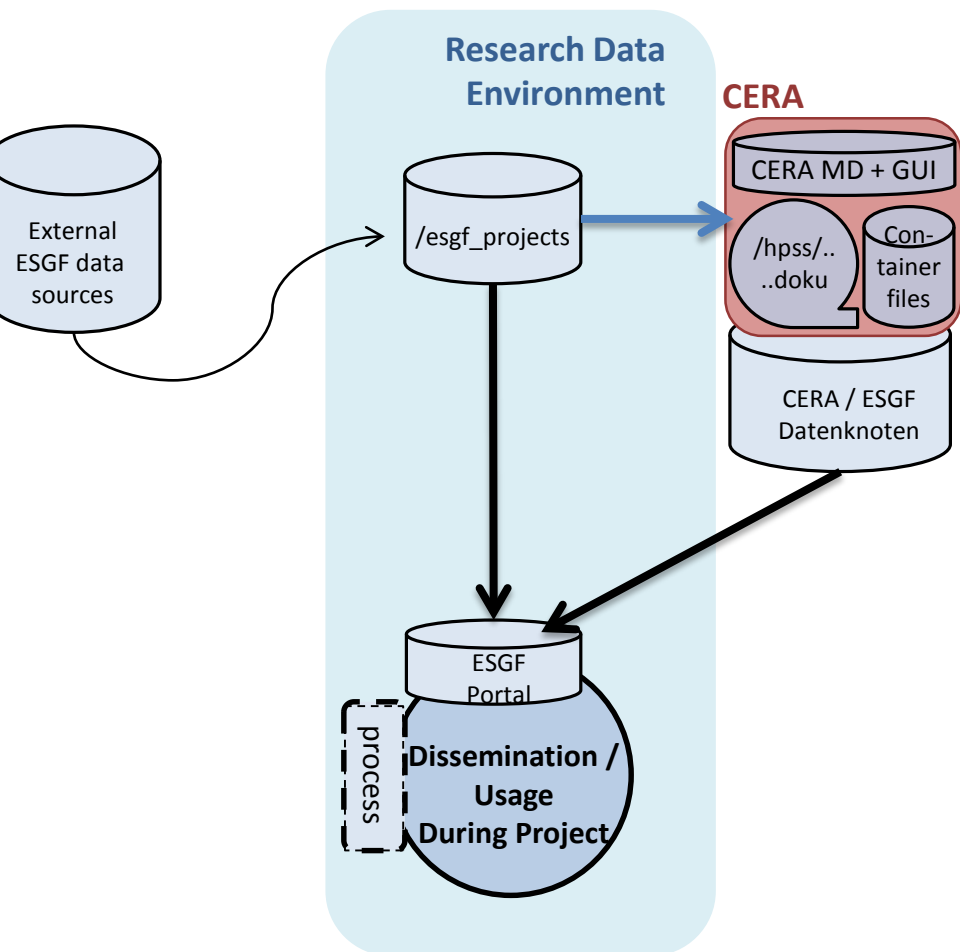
Research Data Environment

CERA

CERA MD + GUI

External ESGF data sources

/esgf_projects

/hpss/.. ..doku

Con-tainer files

CERA / ESGF Datenknoten

ESGF Portal

process

Dissemination / Usage During Project